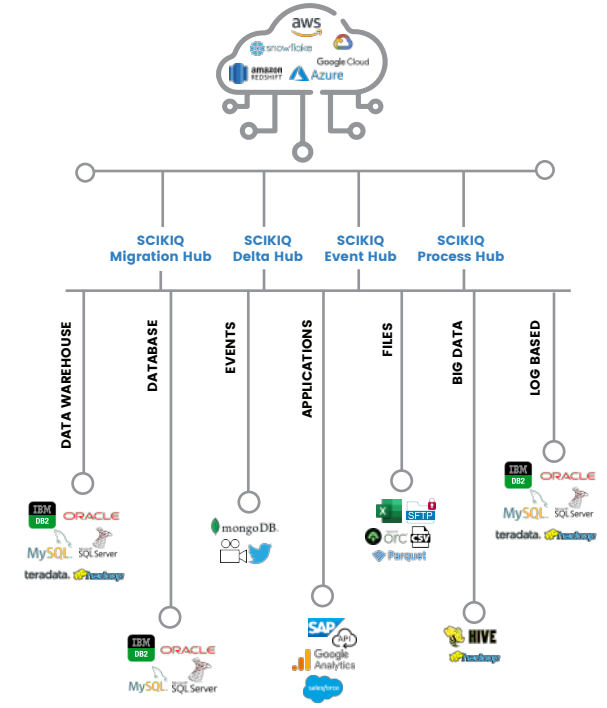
aws
snowflake
Google Cloud
amazon REDSHIFT
Azure

SCIKIQ Migration Hub
SCIKIQ Delta Hub
SCIKIQ Event Hub
SCIKIQ Process Hub

DATA WAREHOUSE
DATABASE
EVENTS
APPLICATIONS
FILES
BIG DATA
LOG BASED

IBM DB2
ORACLE
MySQL
SQL Server
teradata.
hadoop

IBM DB2
ORACLE
MySQL
SQL Server

mongoDB.

SAP
API
Google Analytics
salesforce

SFTP
orc
CSV
Parquet

HIVE
hadoop

IBM DB2
ORACLE
MySQL
SQL Server
teradata.
hadoop